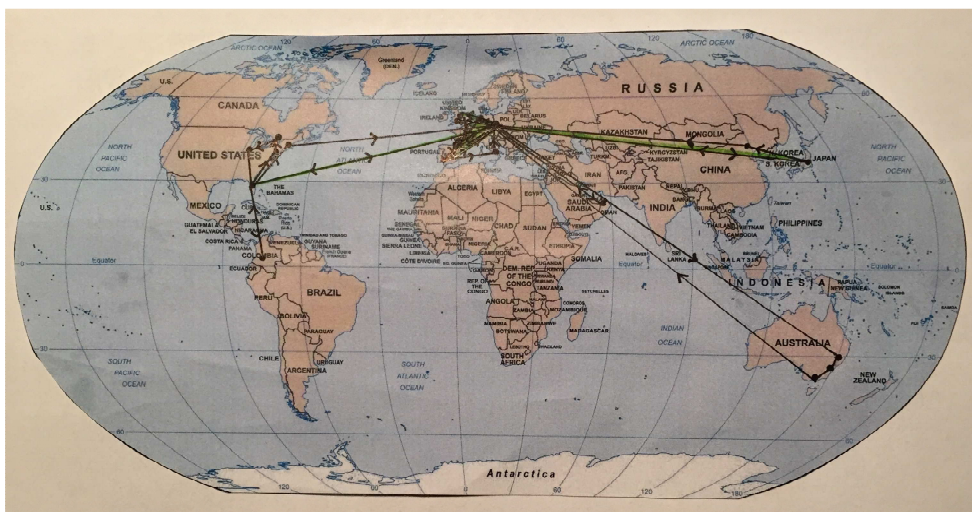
ARCTIC OCEAN
120
60
0
60
120
ARCTIC OCEAN
180
Greenland (DEN.)
RUSSIA
CANADA
U.S.
IRELAND
KAZAKHSTAN
MONGOLIA
NORTH PACIFIC OCEAN
UNITED STATES
NORTH ATLANTIC OCEAN
PORTUGAL
KYRGYZSTAN
TAJIKISTAN
N. KOREA
S. KOREA
JAPAN
NORTH PACIFIC OCEAN
30
THE BAHAMAS
ALGERIA
LIBYA
EGYPT
IRAN
AFG.
PAKISTAN
CHINA
30
U.S.
MEXICO
MAURITANIA
MALI
NIGER
CHAD
SUDAN
SAUDI ARABIA
OMAN
INDIA
PHILIPPINES
GUATEMALA
EL SALVADOR
HONDURAS
COSTA RICA
PANAMA
TRINIDAD AND TOBAGO
GUYANA
SURINAME
French Guiana (FR.)
SENEGAL
GUINEA
SIERRA LEONE
LIBERIA
CÔTE D'IVOIRE
ETHIOPIA
SOMALIA
VIETNAM
CAMBODIA
THAILAND
Equator
COLOMBIA
ECUADOR
DEM. REP. OF THE CONGO
SRI LANKA
MALDIVES
MALAYSIA
Equator
INDONESIA
PAPUA NEW GUINEA
SOLOMON ISLANDS
PERU
BRAZIL
BOLIVIA
PARAGUAY
ANGOLA
ZAMBIA
NAMIBIA
BOTSWANA
MADAGASCAR
COMOROS
SEYCHELLES
INDIAN OCEAN
FIJI
30
SOUTH PACIFIC OCEAN
CHILE
URUGUAY
ARGENTINA
SOUTH ATLANTIC OCEAN
SOUTH AFRICA
AUSTRALIA
NEW ZEALAND
30
60
Antarctica
120
60
0
60
120
180